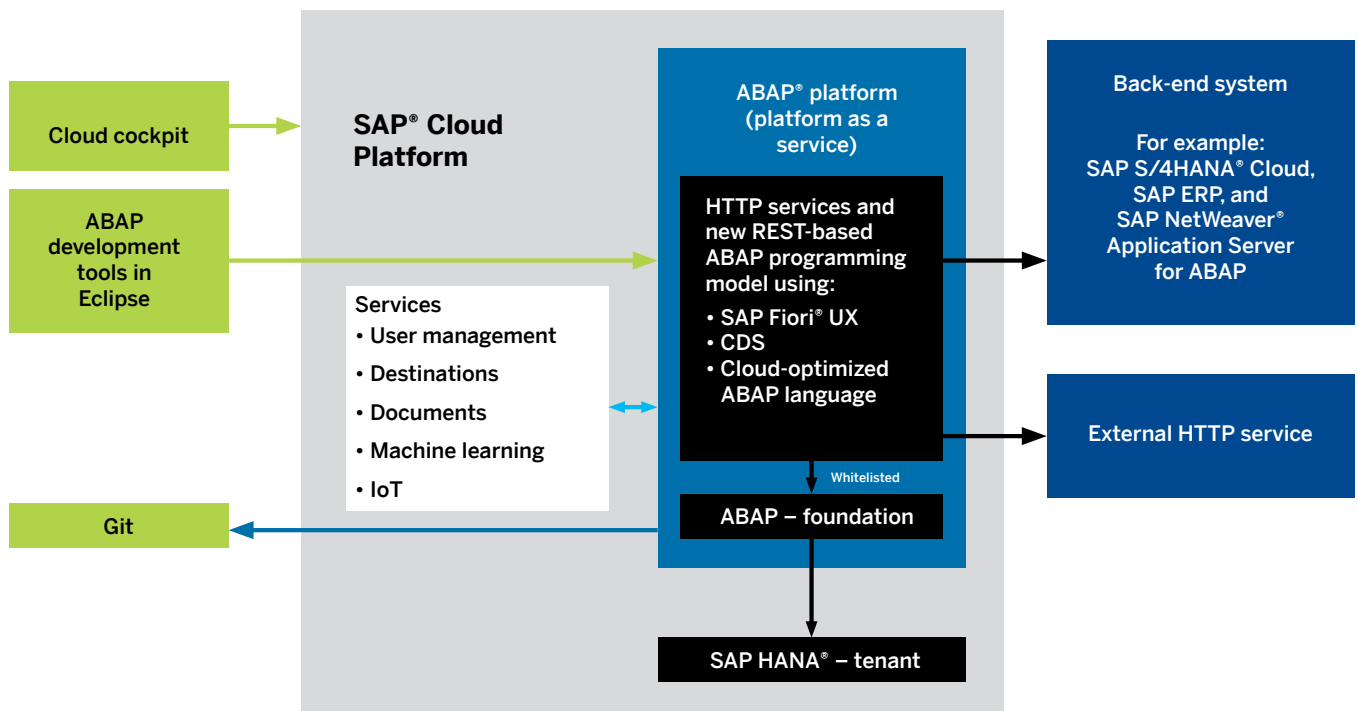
Cloud cockpit

ABAP development tools in Eclipse

Git

SAP® Cloud Platform

Services
• User management
• Destinations
• Documents
• Machine learning
• IoT

ABAP® platform (platform as a service)

HTTP services and new REST-based ABAP programming model using:
• SAP Fiori® UX
• CDS
• Cloud-optimized ABAP language

Whitelisted

ABAP – foundation

SAP HANA® – tenant

Back-end system

For example:
SAP S/4HANA® Cloud, SAP ERP, and SAP NetWeaver® Application Server for ABAP

External HTTP service